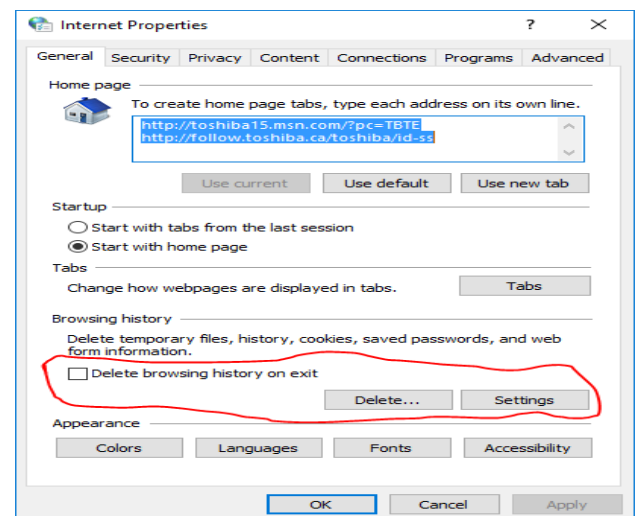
Internet Properties ? ✕

General Security Privacy Content Connections Programs Advanced

Home page

To create home page tabs, type each address on its own line.

http://toshiba15.msn.com/?pc=TBTE
http://follow.toshiba.ca/toshiba/id-ss

Use current Use default Use new tab

Startup

Start with tabs from the last session

Start with home page

Tabs

Change how webpages are displayed in tabs. Tabs

Browsing history

Delete temporary files, history, cookies, saved passwords, and web form information.

Delete browsing history on exit

Delete... Settings

Appearance

Colors Languages Fonts Accessibility

OK Cancel Apply